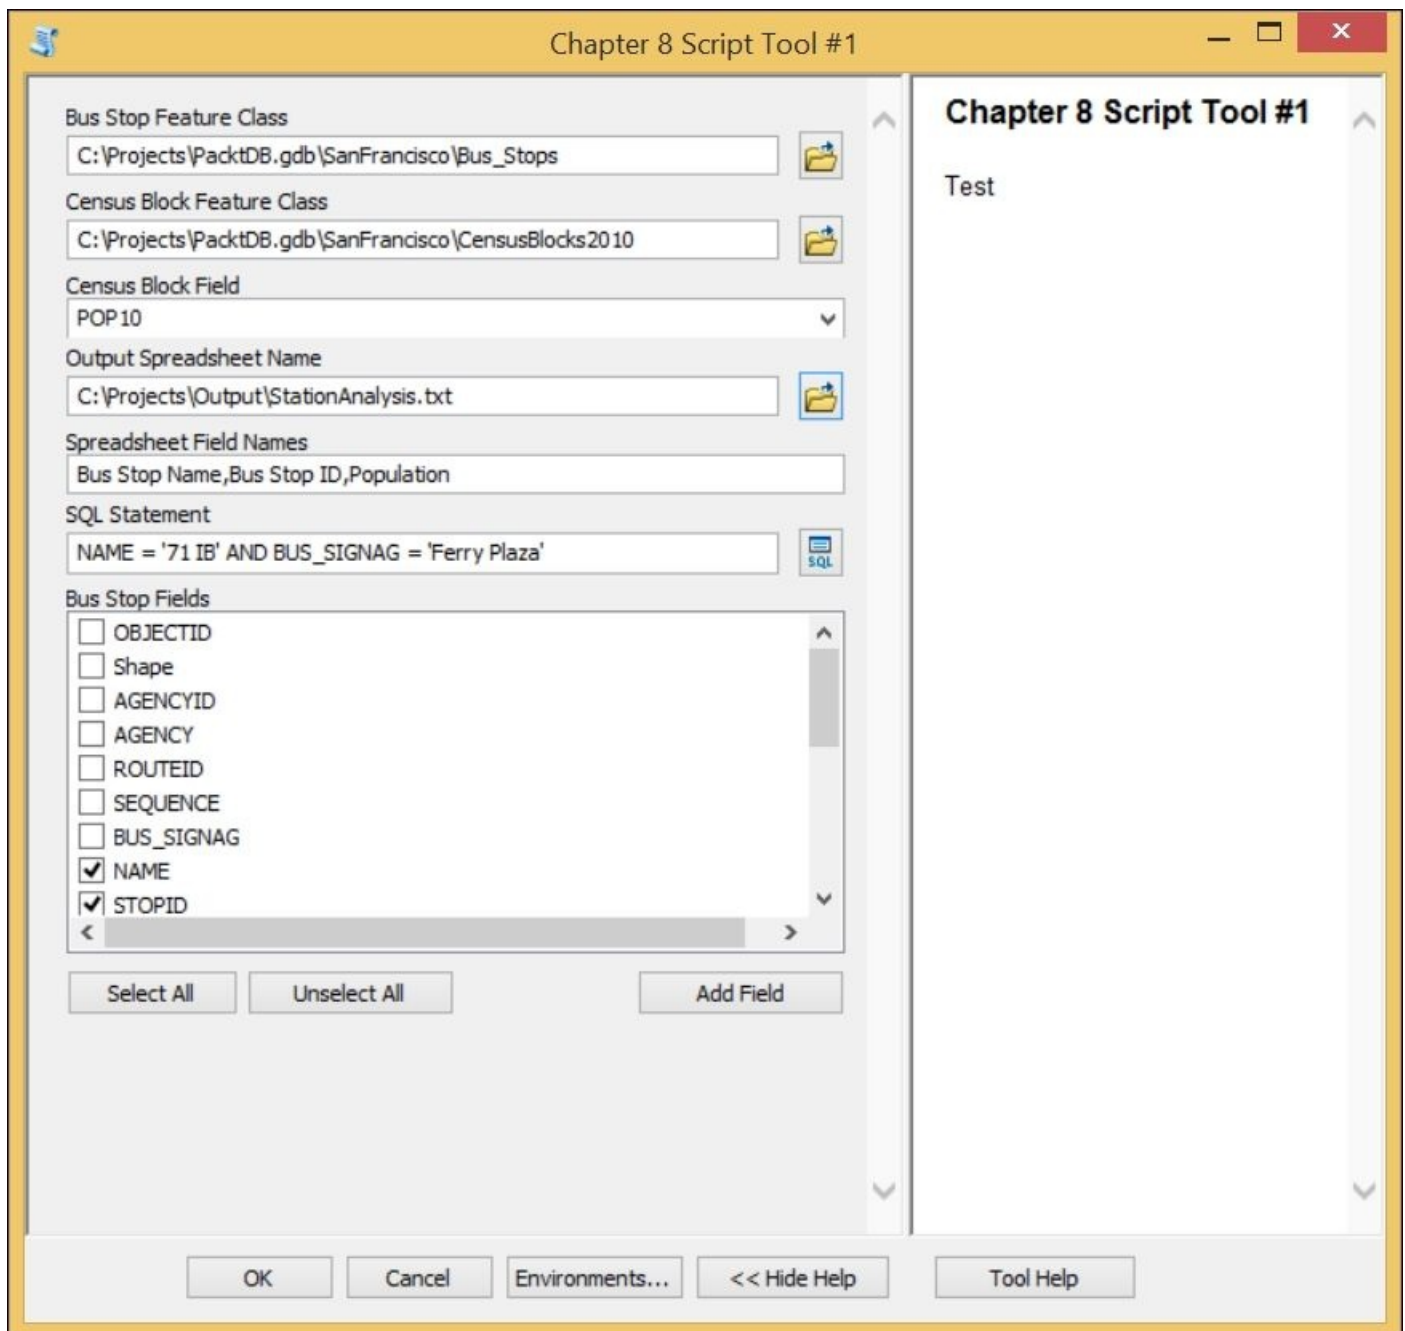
Chapter 8 Script Tool #1

Bus Stop Feature Class
C:\Projects\PacktDB.gdb\SanFrancisco\Bus_Stops

Census Block Feature Class
C:\Projects\PacktDB.gdb\SanFrancisco\CensusBlocks2010

Census Block Field
POP10

Output Spreadsheet Name
C:\Projects\Output\StationAnalysis.txt

Spreadsheet Field Names
Bus Stop Name,Bus Stop ID,Population

SQL Statement
NAME = '71 IB' AND BUS_SIGNAG = 'Ferry Plaza'

SQL

Bus Stop Fields
OBJECTID
Shape
AGENCYID
AGENCY
ROUTEID
SEQUENCE
BUS_SIGNAG
NAME
STOPID

Select All
Unselect All
Add Field

Chapter 8 Script Tool #1

Test

OK
Cancel
Environments...
<< Hide Help
Tool Help